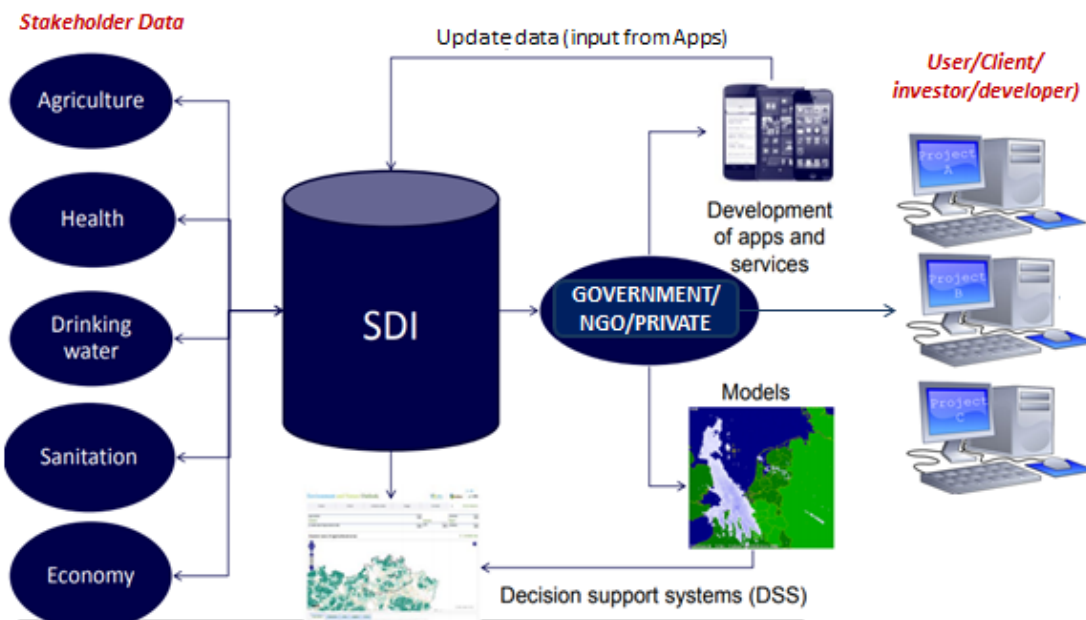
Stakeholder Data

Agriculture

Health

Drinking water

Sanitation

Economy

Update data (input from Apps)

SDI

GOVERNMENT/ NGO/PRIVATE

Development of apps and services

Models

Decision support systems (DSS)

User/Client/ investor/developer)

Project A

Project B

Project C